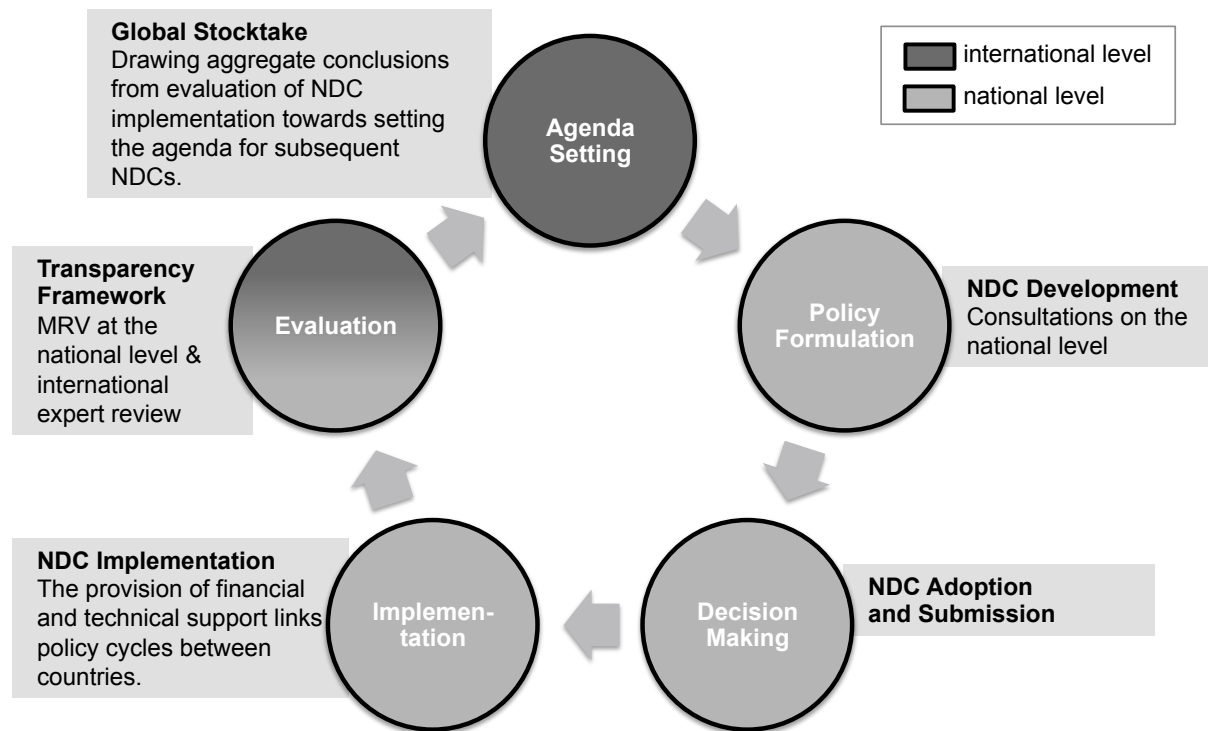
**Global Stocktake**
Drawing aggregate conclusions from evaluation of NDC implementation towards setting the agenda for subsequent NDCs.

international level
national level

Agenda Setting

**Transparency Framework**
MRV at the national level & international expert review

Evaluation

Policy Formulation

**NDC Development**
Consultations on the national level

**NDC Implementation**
The provision of financial and technical support links policy cycles between countries.

Implementation

Decision Making

**NDC Adoption and Submission**